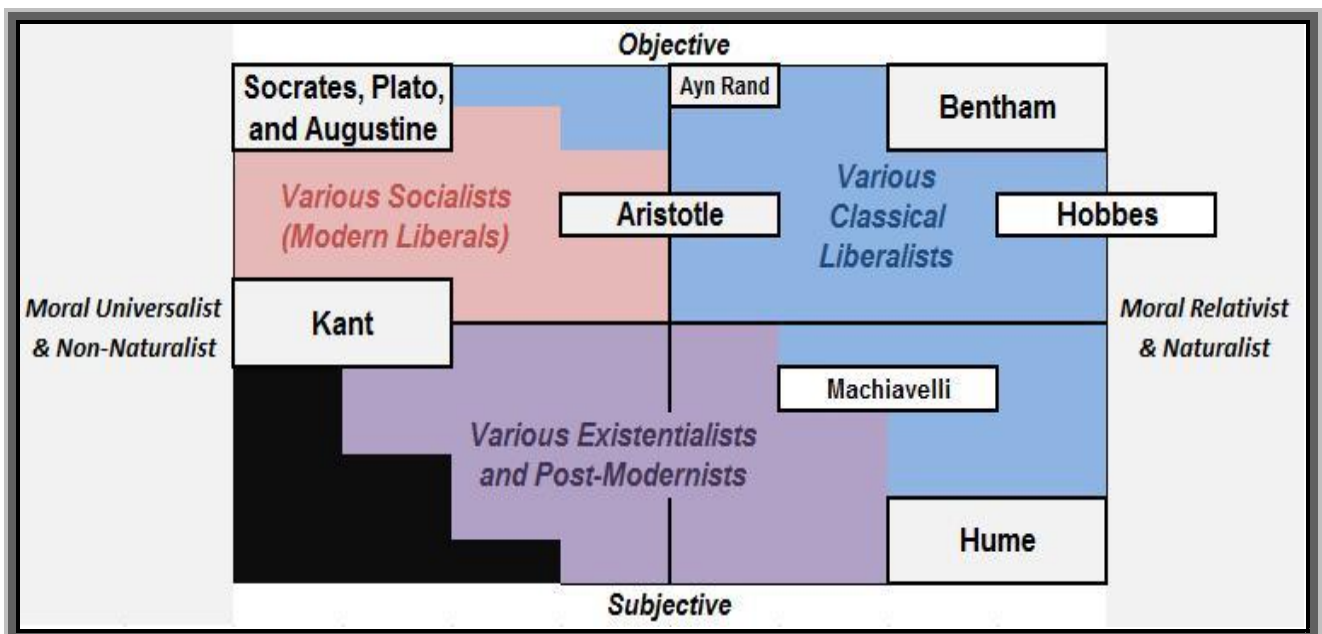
Objective

Socrates, Plato, and Augustine

Ayn Rand

Bentham

Various Socialists (Modern Liberals)

Aristotle

Various Classical Liberalists

Hobbes

Moral Universalist & Non-Naturalist

Kant

Moral Relativist & Naturalist

Machiavelli

Various Existentialists and Post-Modernists

Hume

Subjective